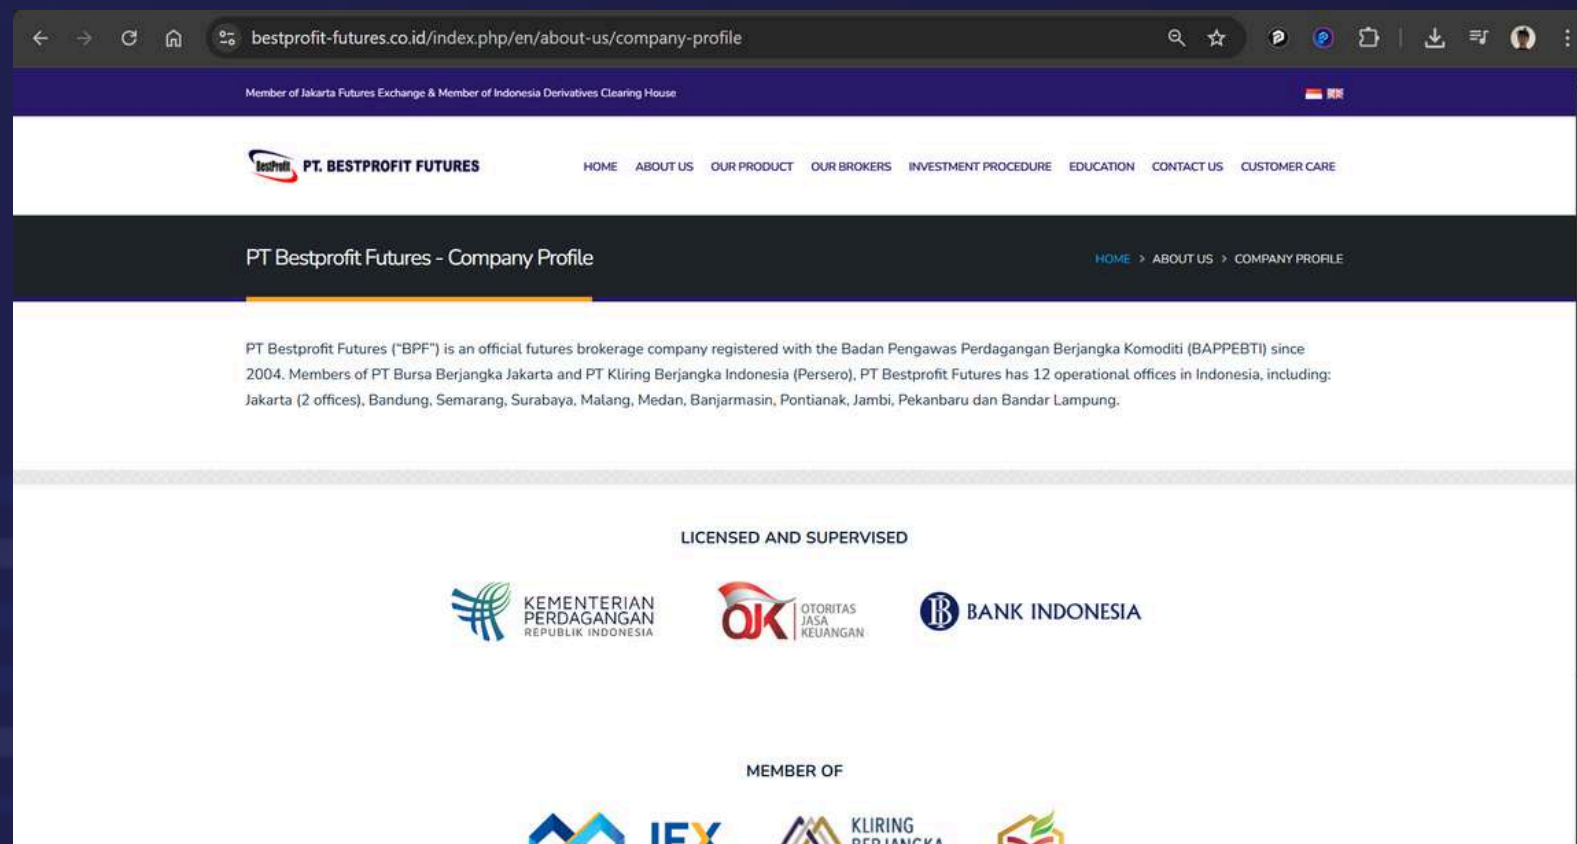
bestprofit-futures.co.id/index.php/en/about-us/company-profile

Member of Jakarta Futures Exchange & Member of Indonesia Derivatives Clearing House

BestProfit PT. BESTPROFIT FUTURES

HOME ABOUT US OUR PRODUCT OUR BROKERS INVESTMENT PROCEDURE EDUCATION CONTACT US CUSTOMER CARE

PT Bestprofit Futures - Company Profile

HOME > ABOUT US > COMPANY PROFILE

PT Bestprofit Futures ("BPF") is an official futures brokerage company registered with the Badan Pengawas Perdagangan Berjangka Komoditi (BAPPEBTI) since 2004. Members of PT Bursa Berjangka Jakarta and PT Kliring Berjangka Indonesia (Persero), PT Bestprofit Futures has 12 operational offices in Indonesia, including: Jakarta (2 offices), Bandung, Semarang, Surabaya, Malang, Medan, Banjarmasin, Pontianak, Jambi, Pekanbaru dan Bandar Lampung.

LICENSED AND SUPERVISED

KEMENTERIAN PERDAGANGAN REPUBLIK INDONESIA

OJK OTORITAS JASA KEUANGAN

BANK INDONESIA

MEMBER OF

JFX

KLIRING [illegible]